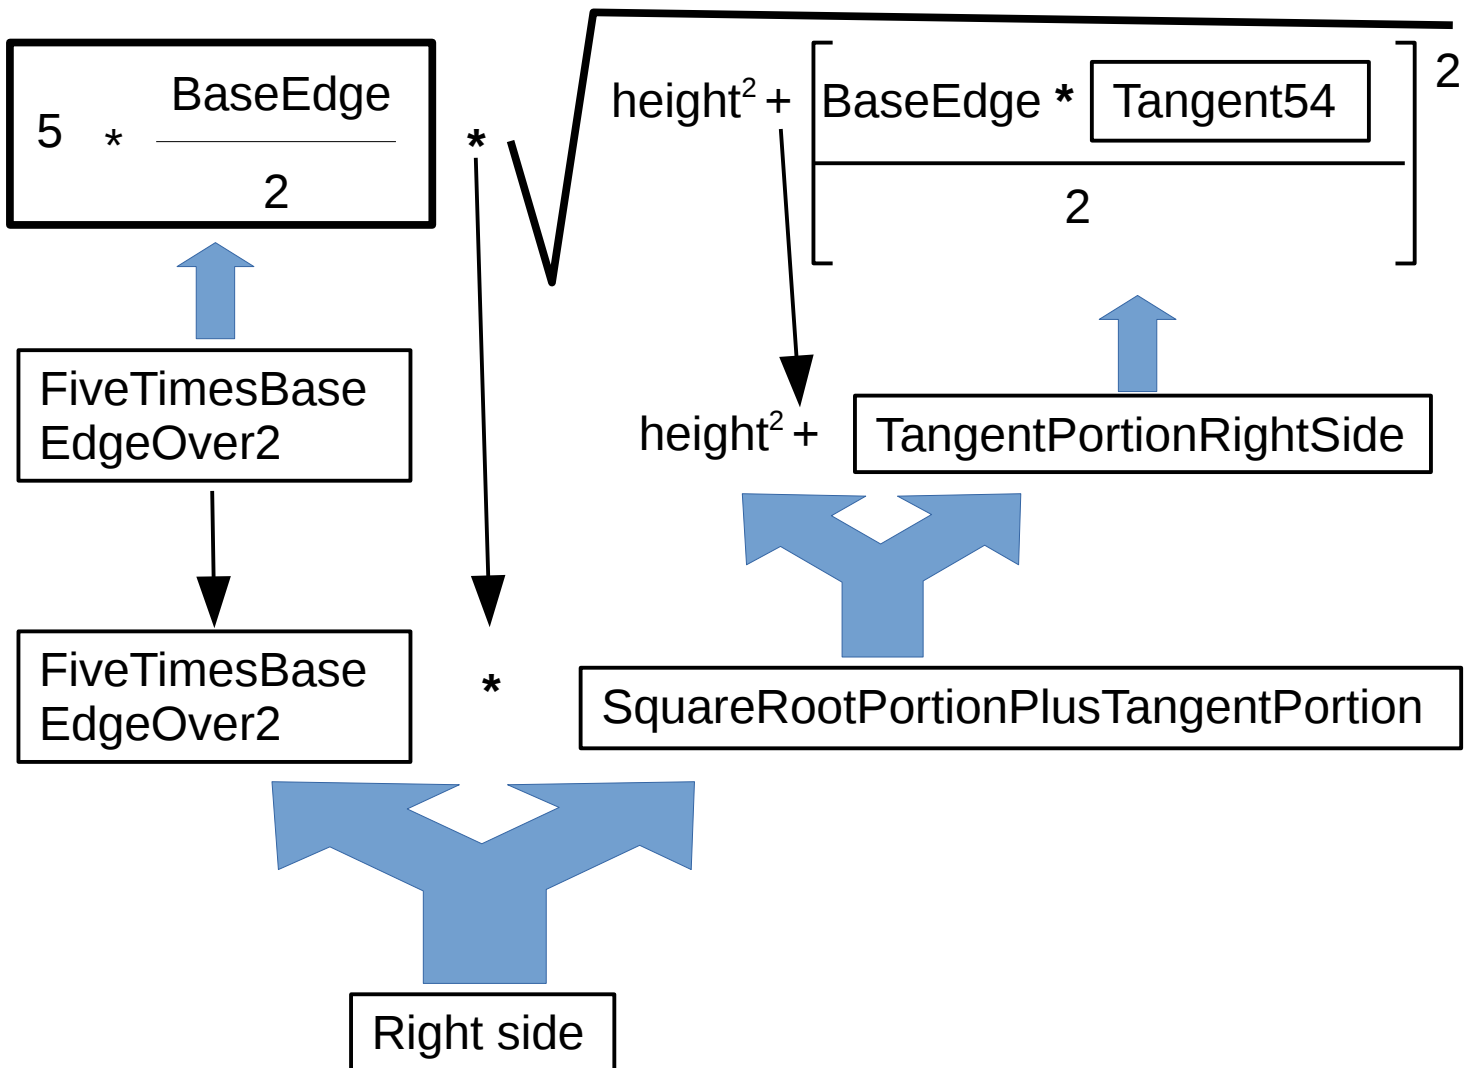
5 * $\frac{\text{BaseEdge}}{2}$ * $\sqrt{\text{height}^2 + \left[\frac{\text{BaseEdge} * \text{Tangent54}}{2}\right]^2}$

FiveTimesBase EdgeOver2

height$^2$ + TangentPortionRightSide

FiveTimesBase EdgeOver2

*

SquareRootPortionPlusTangentPortion

Right side